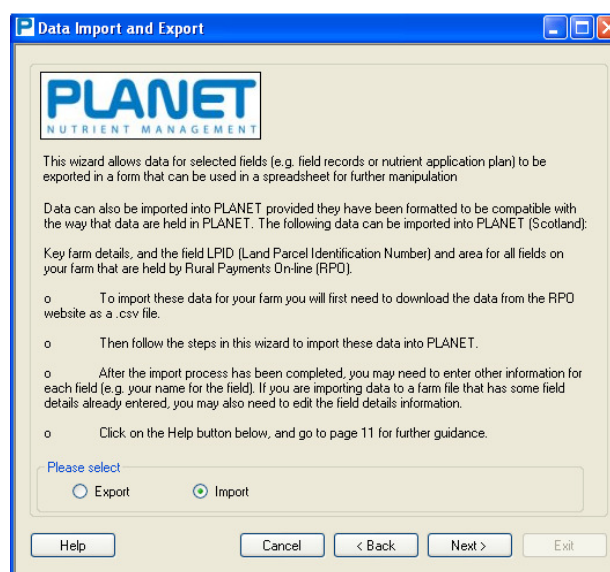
Data Import and Export

PLANET
NUTRIENT MANAGEMENT

This wizard allows data for selected fields (e.g. field records or nutrient application plan) to be exported in a form that can be used in a spreadsheet for further manipulation

Data can also be imported into PLANET provided they have been formatted to be compatible with the way that data are held in PLANET. The following data can be imported into PLANET (Scotland):

Key farm details, and the field LPID (Land Parcel Identification Number) and area for all fields on your farm that are held by Rural Payments On-line (RPO).

o To import these data for your farm you will first need to download the data from the RPO website as a .csv file.

o Then follow the steps in this wizard to import these data into PLANET.

o After the import process has been completed, you may need to enter other information for each field (e.g. your name for the field). If you are importing data to a farm file that has some field details already entered, you may also need to edit the field details information.

o Click on the Help button below, and go to page 11 for further guidance.

Please select
Export
Import

Help
Cancel
< Back
Next >
Exit